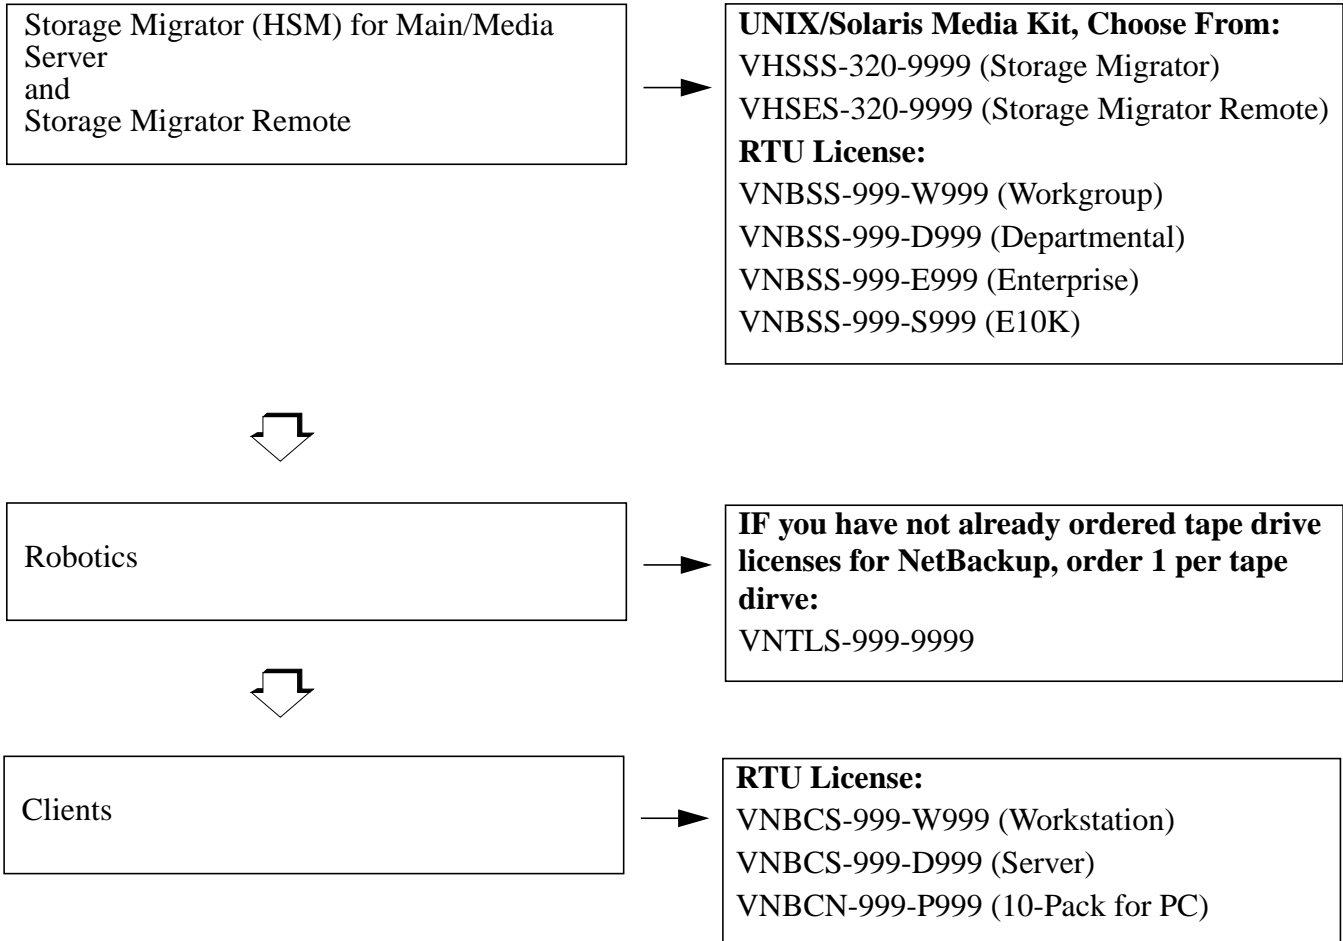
Storage Migrator (HSM) for Main/Media Server
and
Storage Migrator Remote

**UNIX/Solaris Media Kit, Choose From:**
VHSSS-320-9999 (Storage Migrator)
VHSES-320-9999 (Storage Migrator Remote)
**RTU License:**
VNBSS-999-W999 (Workgroup)
VNBSS-999-D999 (Departmental)
VNBSS-999-E999 (Enterprise)
VNBSS-999-S999 (E10K)

Robotics

**IF you have not already ordered tape drive licenses for NetBackup, order 1 per tape dirve:**
VNTLS-999-9999

Clients

**RTU License:**
VNBCS-999-W999 (Workstation)
VNBCS-999-D999 (Server)
VNBCN-999-P999 (10-Pack for PC)